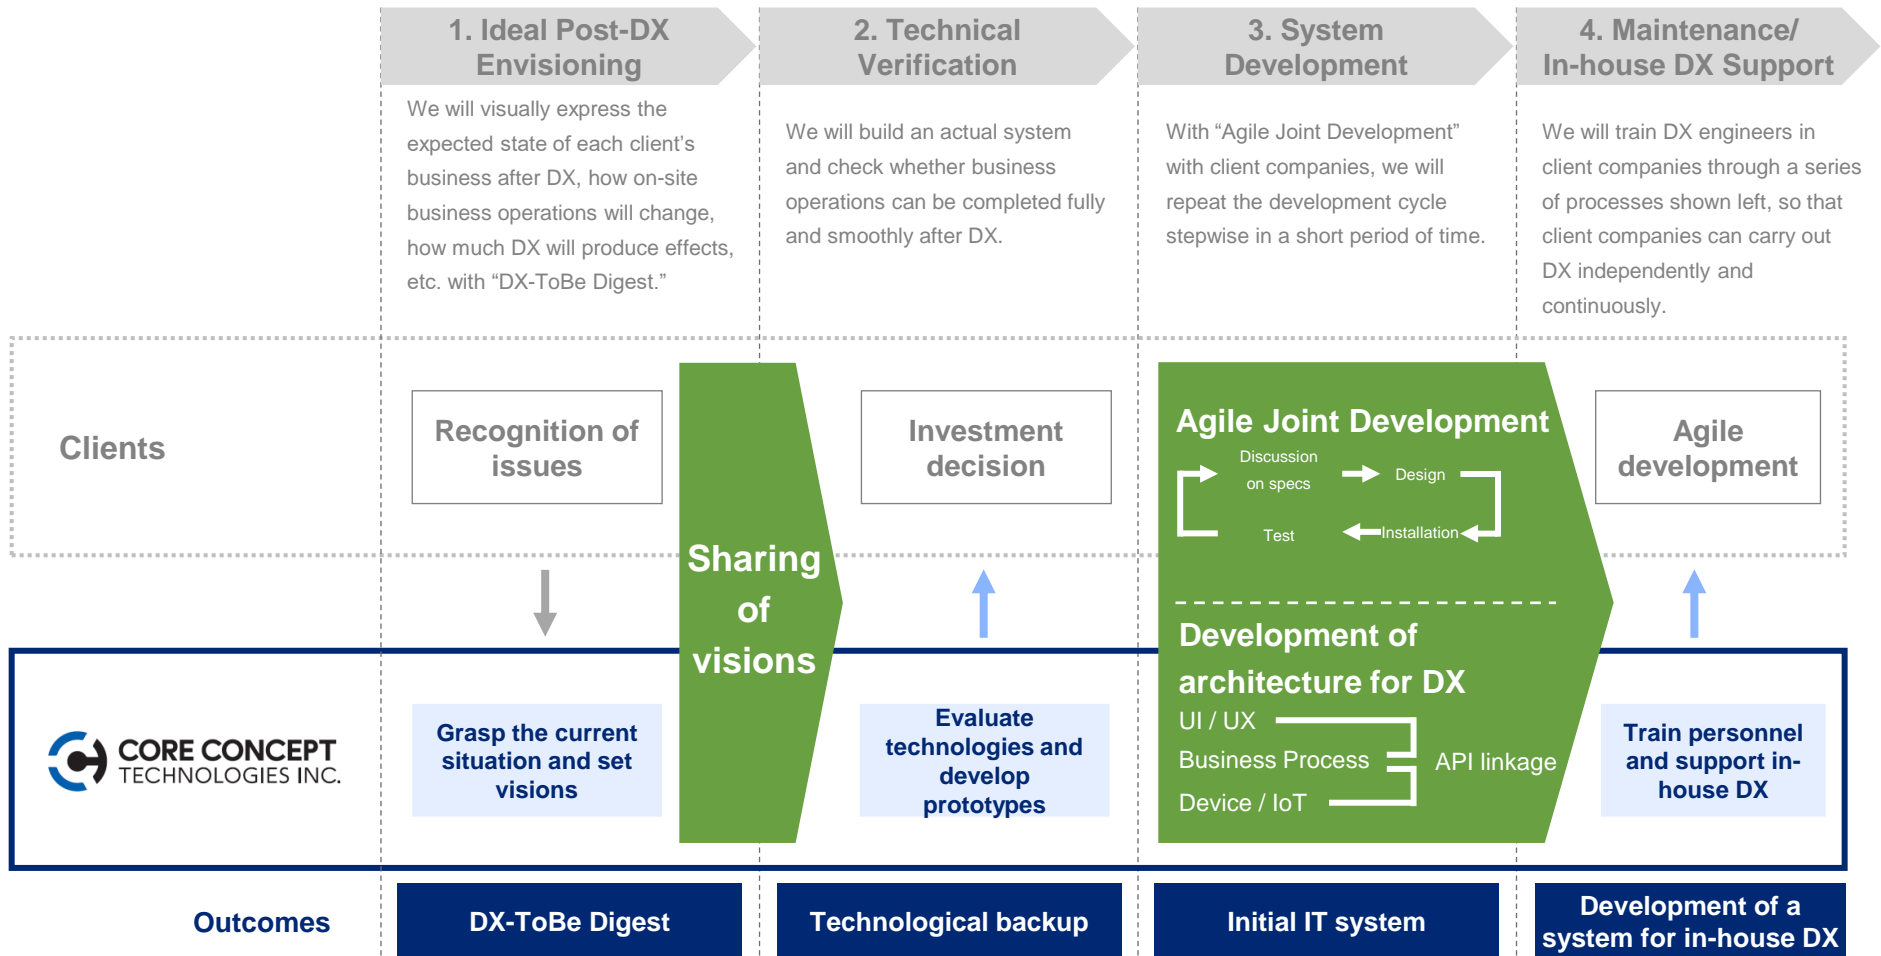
1. Ideal Post-DX Envisioning

We will visually express the expected state of each client's business after DX, how on-site business operations will change, how much DX will produce effects, etc. with "DX-ToBe Digest."

2. Technical Verification

We will build an actual system and check whether business operations can be completed fully and smoothly after DX.

3. System Development

With "Agile Joint Development" with client companies, we will repeat the development cycle stepwise in a short period of time.

4. Maintenance/ In-house DX Support

We will train DX engineers in client companies through a series of processes shown left, so that client companies can carry out DX independently and continuously.

Clients

Recognition of issues

Sharing of visions

Investment decision

Agile Joint Development

Discussion on specs

Design

Installation

Test

Agile development

Development of architecture for DX

UI / UX

Business Process

Device / IoT

API linkage

CORE CONCEPT TECHNOLOGIES INC.

Grasp the current situation and set visions

Evaluate technologies and develop prototypes

Train personnel and support in-house DX

Outcomes

DX-ToBe Digest

Technological backup

Initial IT system

Development of a system for in-house DX